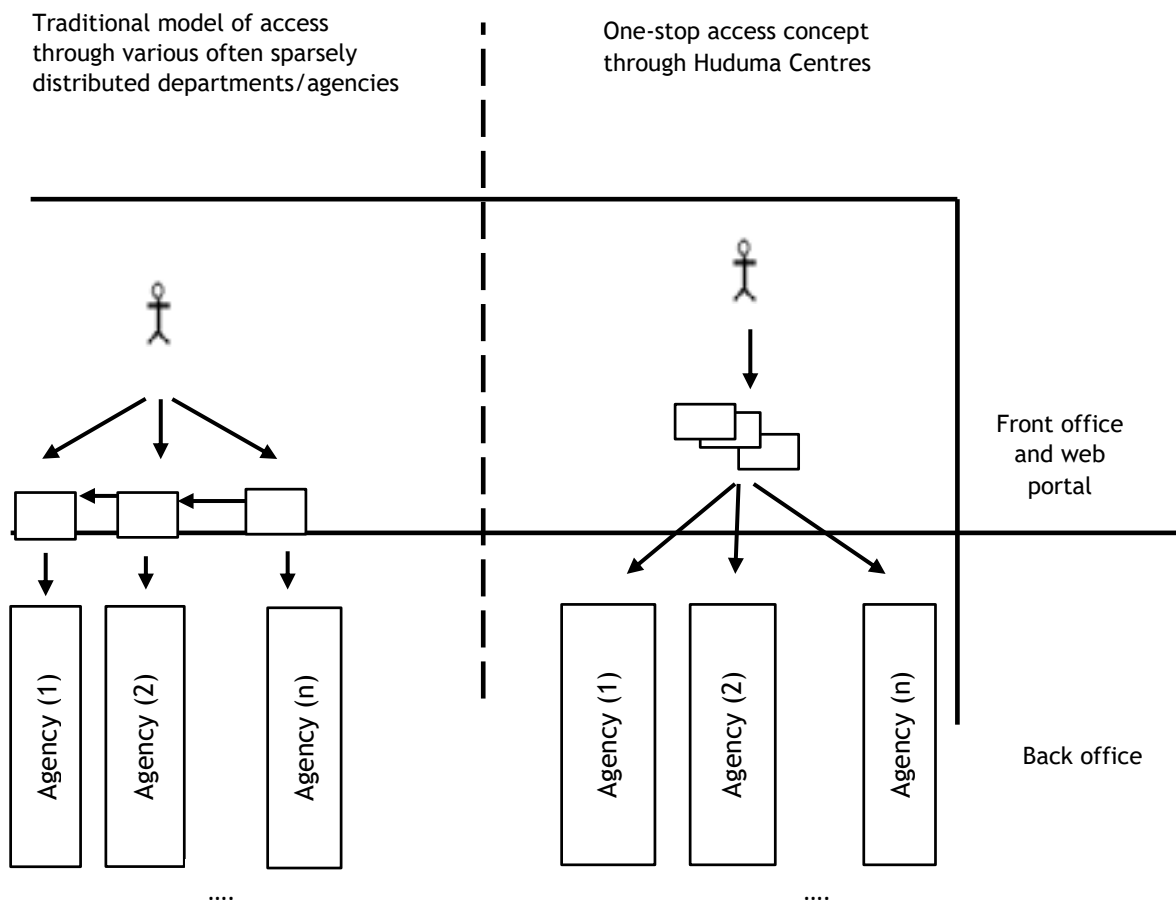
Traditional model of access through various often sparsely distributed departments/agencies

One-stop access concept through Huduma Centres

Front office and web portal

Agency (1)
Agency (2)
Agency (n)
....

Agency (1)
Agency (2)
Agency (n)
....

Back office